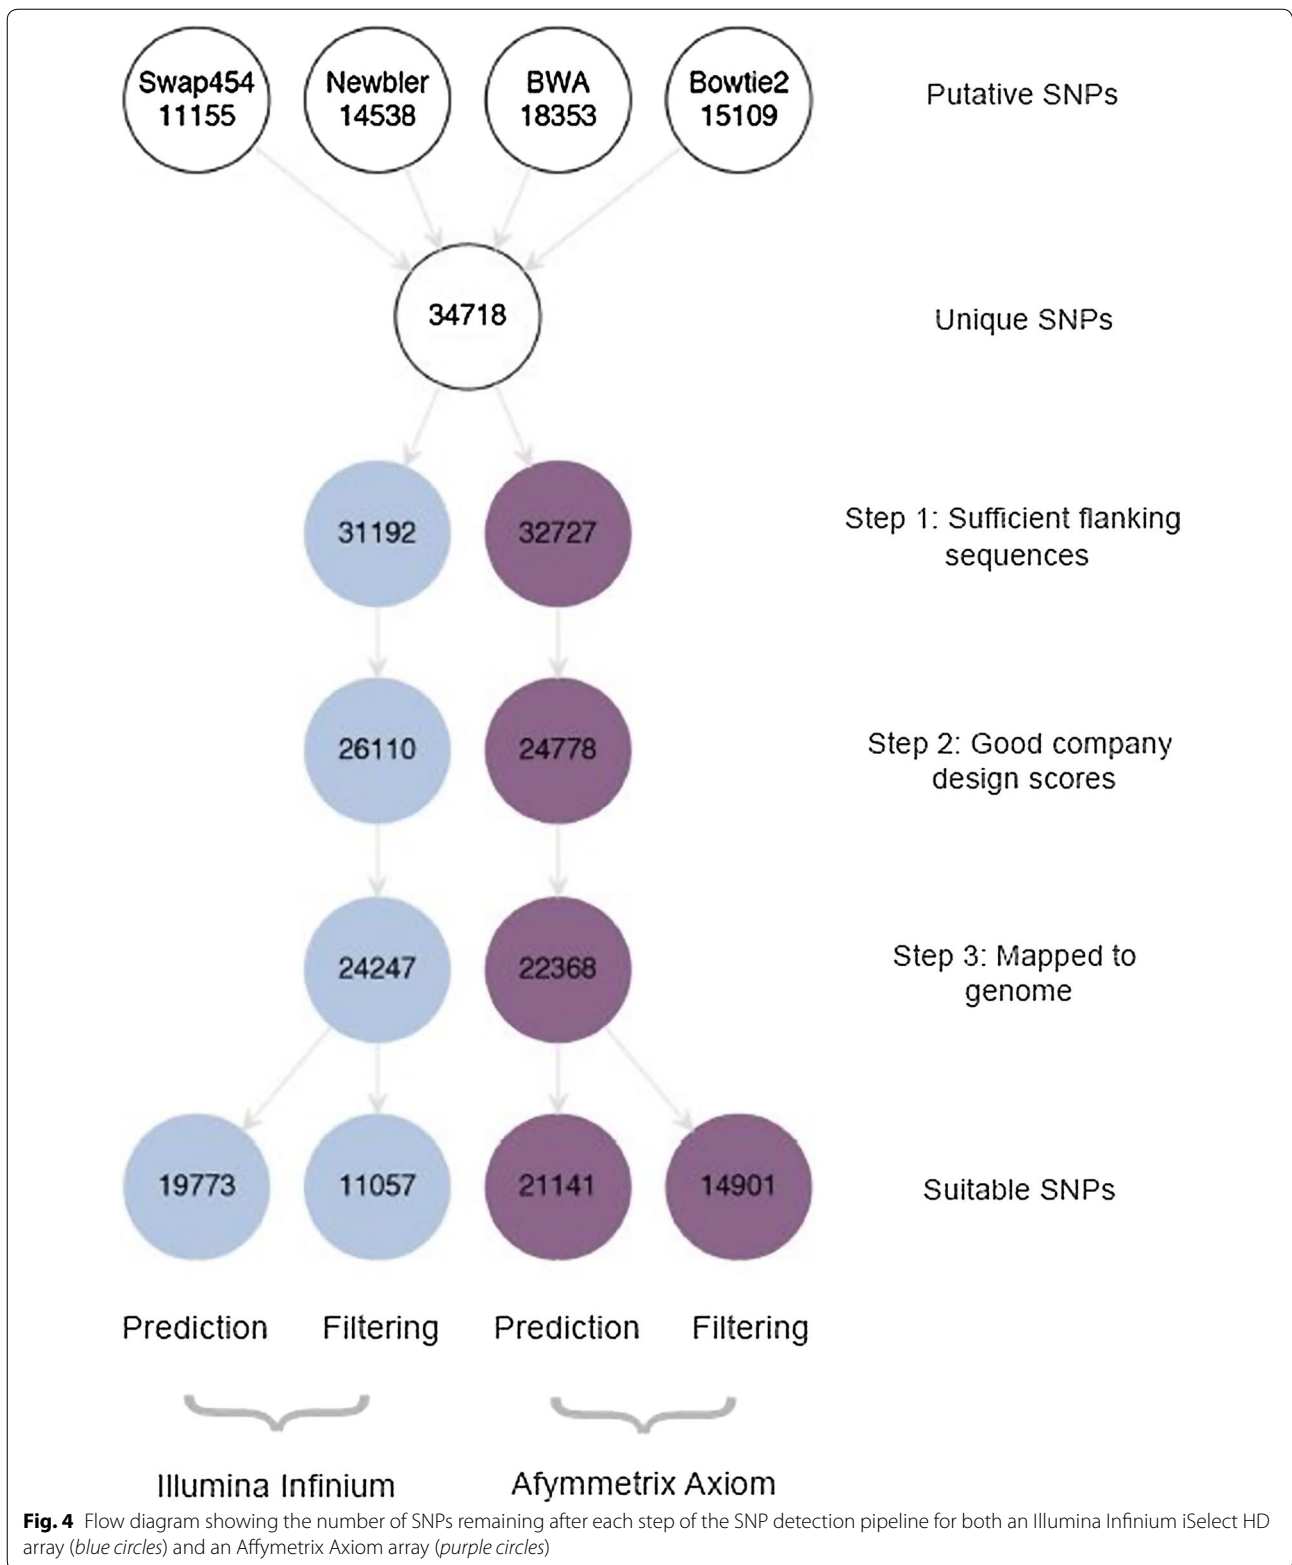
Swap454 11155

Newbler 14538

BWA 18353

Bowtie2 15109

Putative SNPs

34718

Unique SNPs

31192

32727

Step 1: Sufficient flanking sequences

26110

24778

Step 2: Good company design scores

24247

22368

Step 3: Mapped to genome

19773

11057

21141

14901

Suitable SNPs

Prediction

Filtering

Prediction

Filtering

Illumina Infinium

Afymmetrix Axiom

**Fig. 4** Flow diagram showing the number of SNPs remaining after each step of the SNP detection pipeline for both an Illumina Infinium iSelect HD array (*blue circles*) and an Affymetrix Axiom array (*purple circles*)